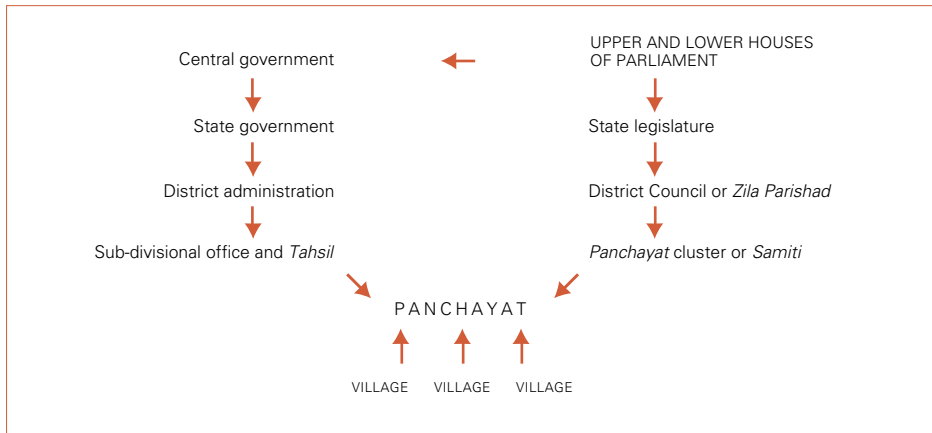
Central government

UPPER AND LOWER HOUSES OF PARLIAMENT

State government

State legislature

District administration

District Council or *Zila Parishad*

Sub-divisional office and *Tahsil*

*Panchayat* cluster or *Samiti*

PANCHAYAT

VILLAGE VILLAGE VILLAGE